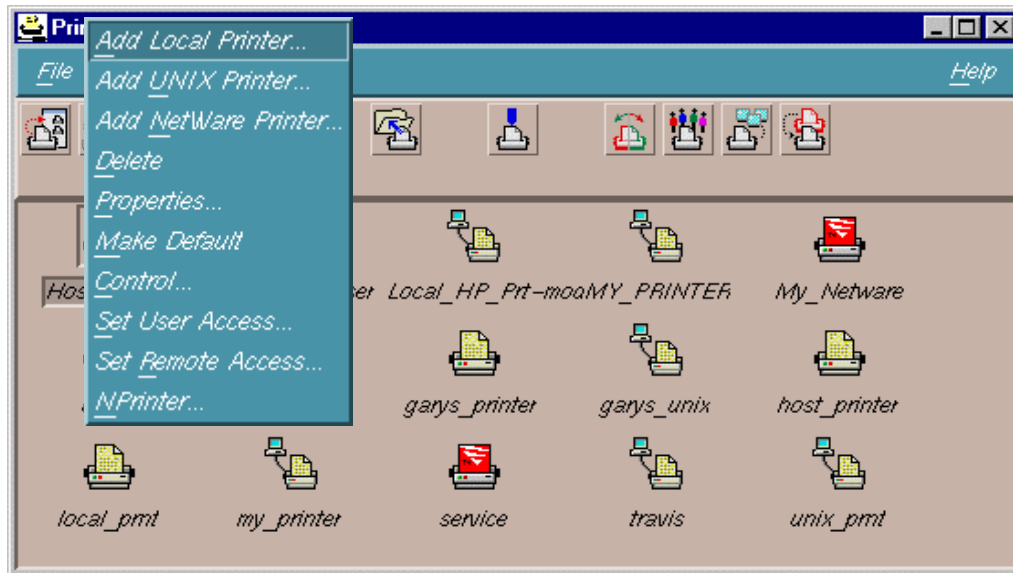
Prir

File

Help

Add Local Printer...
Add UNIX Printer...
Add NetWare Printer...
Delete
Properties...
Make Default
Control...
Set User Access...
Set Remote Access...
NPrinter...

Hos

ser

Local_HP_Prt-moaMY_PRINTER

My_Netware

garys_printer

garys_unix

host_printer

local_prnt

my_printer

service

travis

unix_prnt